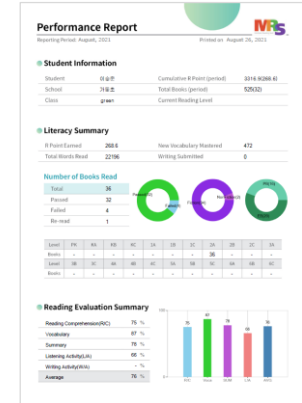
Performance Report

MRS

Reporting Period: August, 2021

Printed on: August 26, 2021

Student Information

| Student | 이승연 | Cumulative R Point (period) | 3316.9(268.6) |
|---|---|---|---|
| School | 가유초 | Total Books (period) | 525(32) |
| Class | green | Current Reading Level | |

Literacy Summary

| R Point Earned | 268.6 | New Vocabulary Mastered | 472 |
|---|---|---|---|
| Total Words Read | 22196 | Writing Submitted | 0 |

Number of Books Read

| Total | 36 |
|---|---|
| Passed | 32 |
| Failed | 4 |
| Re-read | 1 |

Passed(32)

Failed(4)

Nonfiction(0)

Fiction(36)

Re-read

| Level | PK | KA | KB | KC | 1A | 1B | 1C | 2A | 2B | 2C | 3A |
|---|---|---|---|---|---|---|---|---|---|---|---|
| Books | - | - | - | - | - | - | - | 36 | - | - | - |
| Level | 3B | 3C | 4A | 4B | 4C | 5A | 5B | 5C | 6A | 6B | 6C |
| Books | - | - | - | - | - | - | - | - | - | - | - |

Reading Evaluation Summary

| Reading Comprehension(R/C) | 75 % |
|---|---|
| Vocabulary | 87 % |
| Summary | 78 % |
| Listening Activity(Lis) | 66 % |
| Writing Activity(Wrt) | - % |
| Average | 76 % |

100

50

0

75

87

78

66

76

R/C

Vocab

SUM

LIS

AVG